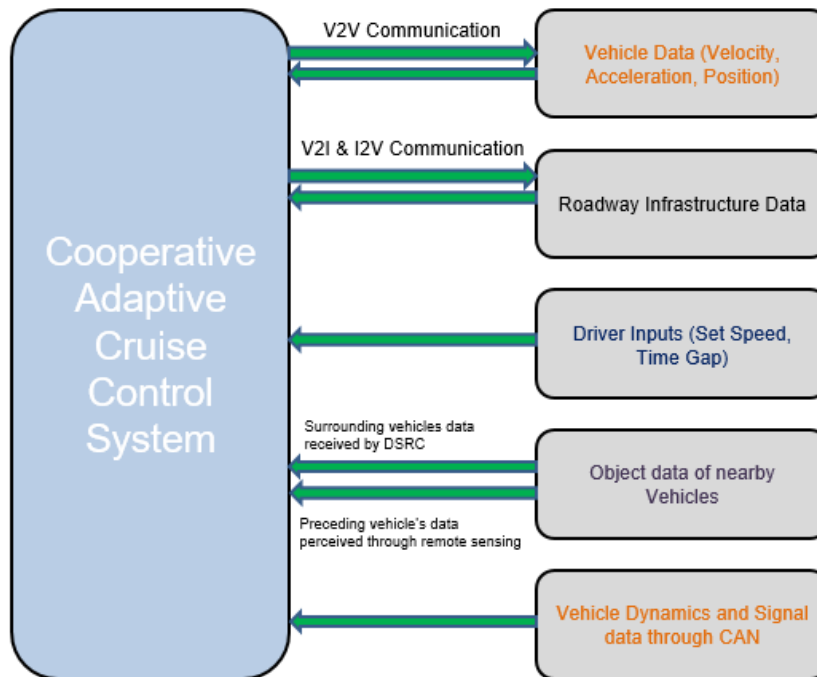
Cooperative Adaptive Cruise Control System

V2V Communication

Vehicle Data (Velocity, Acceleration, Position)

V2I & I2V Communication

Roadway Infrastructure Data

Driver Inputs (Set Speed, Time Gap)

Surrounding vehicles data received by DSRC

Object data of nearby Vehicles

Preceding vehicle's data perceived through remote sensing

Vehicle Dynamics and Signal data through CAN